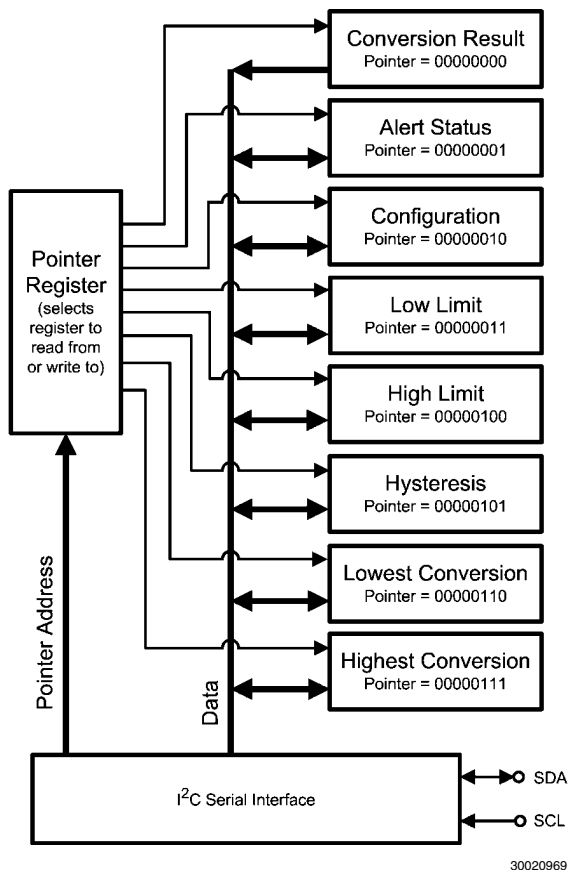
Conversion Result
Pointer = 00000000

Alert Status
Pointer = 00000001

Configuration
Pointer = 00000010

Pointer Register (selects register to read from or write to)

Low Limit
Pointer = 00000011

High Limit
Pointer = 00000100

Hysteresis
Pointer = 00000101

Lowest Conversion
Pointer = 00000110

Pointer Address

Highest Conversion
Pointer = 00000111

Data

$I^2C$ Serial Interface

SDA

SCL

30020969